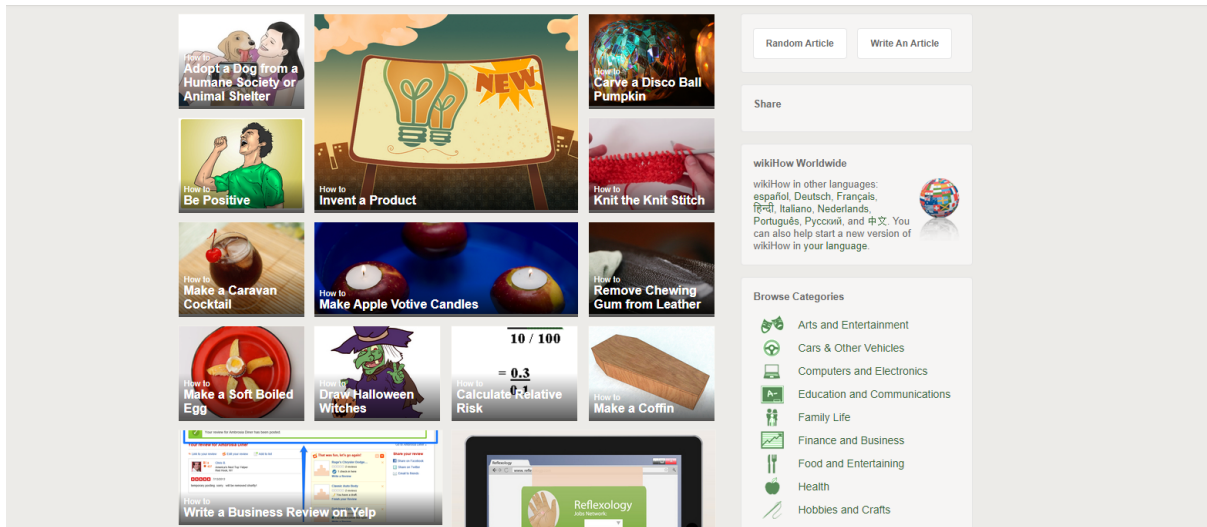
How to
Adopt a Dog from a Humane Society or Animal Shelter

NEW

How to
Invent a Product

How to
Carve a Disco Ball Pumpkin

How to
Be Positive

How to
Knit the Knit Stitch

How to
Make a Caravan Cocktail

How to
Make Apple Votive Candles

How to
Remove Chewing Gum from Leather

How to
Make a Soft Boiled Egg

How to
Draw Halloween Witches

10 / 100
= 0.3
0.1

How to
Calculate Relative Risk

How to
Make a Coffin

How to
Write a Business Review on Yelp

Reflexology

Random Article
Write An Article

Share

wikiHow Worldwide
wikiHow in other languages: español, Deutsch, Français, हिन्दी, Italiano, Nederlands, Português, Русский, and 中文. You can also help start a new version of wikiHow in your language.

Browse Categories
Arts and Entertainment
Cars & Other Vehicles
Computers and Electronics
Education and Communications
Family Life
Finance and Business
Food and Entertaining
Health
Hobbies and Crafts